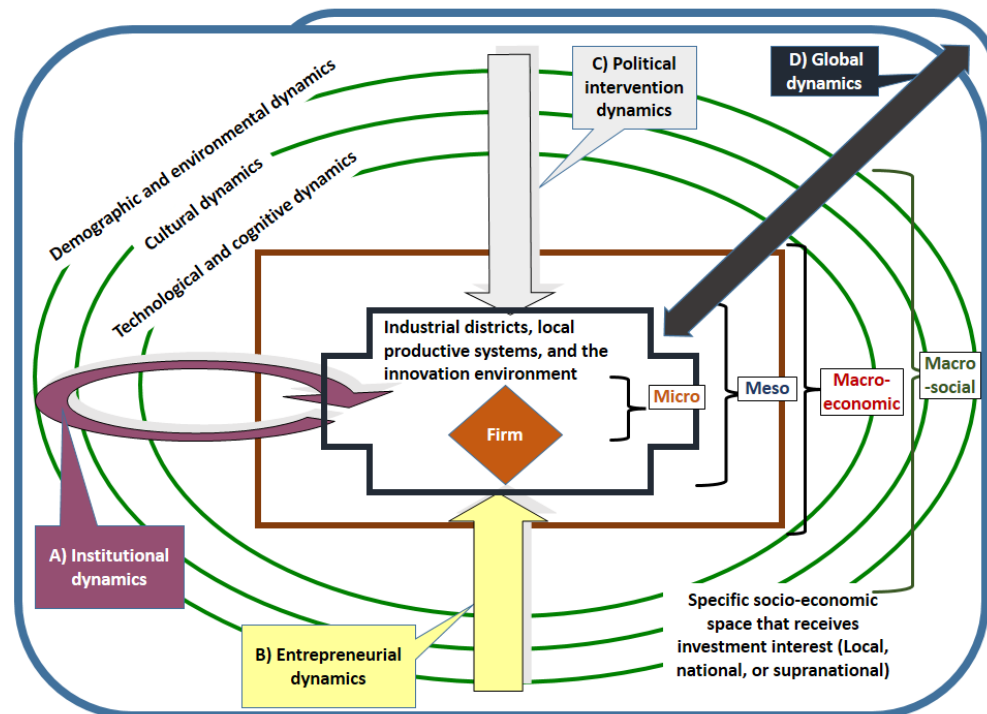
C) Political intervention dynamics

D) Global dynamics

Demographic and environmental dynamics

Cultural dynamics

Technological and cognitive dynamics

Industrial districts, local productive systems, and the innovation environment

Firm

Micro

Meso

Macro-economic

Macro -social

A) Institutional dynamics

B) Entrepreneurial dynamics

Specific socio-economic space that receives investment interest (Local, national, or supranational)